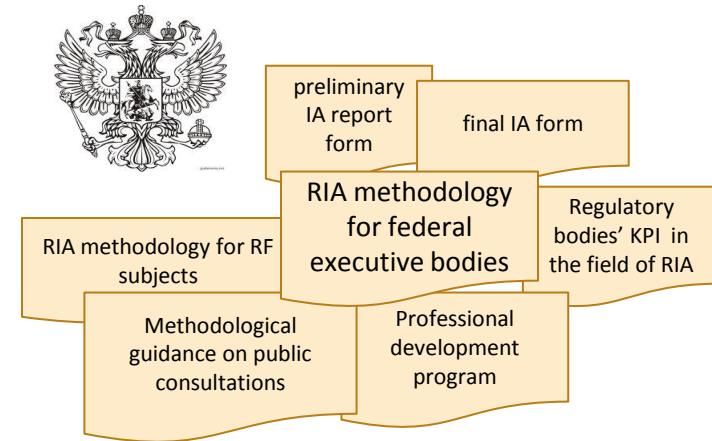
preliminary IA report form

final IA form

RIA methodology for federal executive bodies

Regulatory bodies' KPI in the field of RIA

RIA methodology for RF subjects

Methodological guidance on public consultations

Professional development program